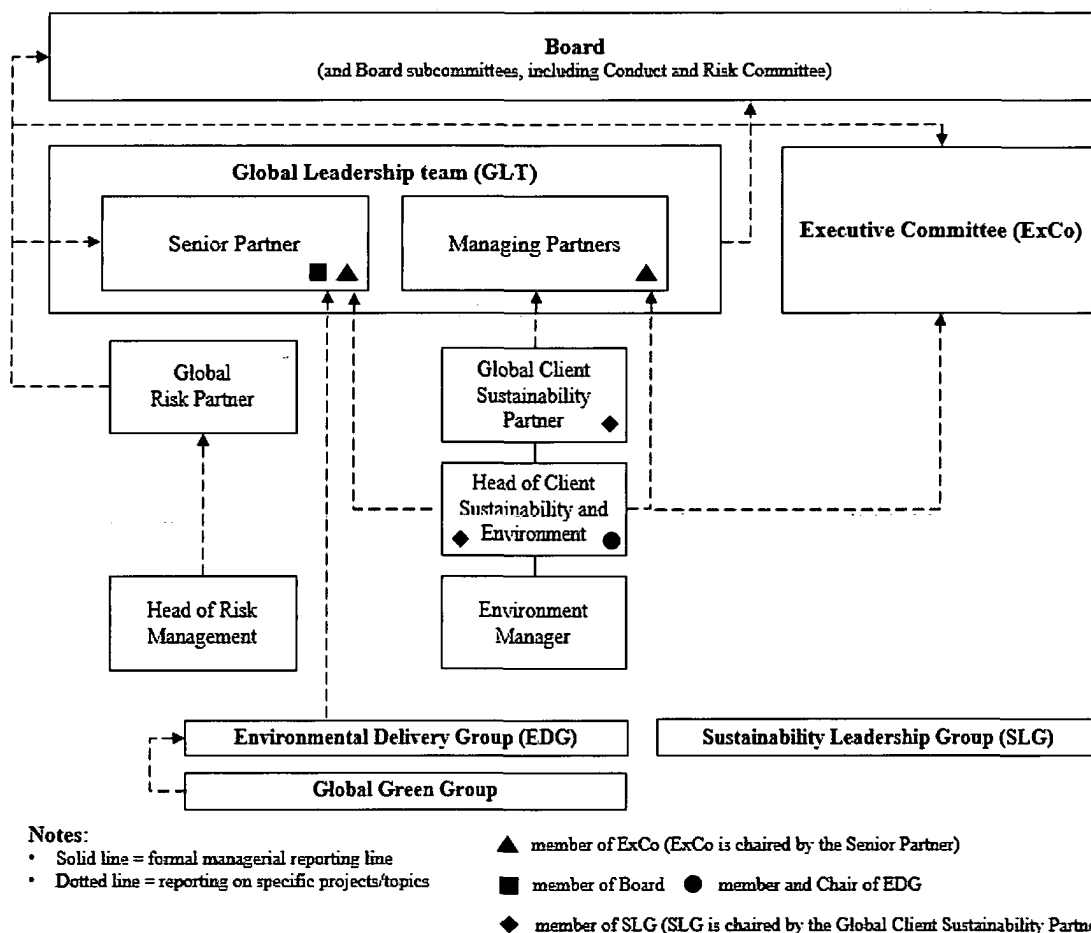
Board
(and Board subcommittees, including Conduct and Risk Committee)

Global Leadership team (GLT)

Senior Partner

Managing Partners

Executive Committee (ExCo)

Global Risk Partner

Global Client Sustainability Partner

Head of Client Sustainability and Environment

Head of Risk Management

Environment Manager

Environmental Delivery Group (EDG)

Sustainability Leadership Group (SLG)

Global Green Group

Notes:
• Solid line = formal managerial reporting line
• Dotted line = reporting on specific projects/topics

▲ member of ExCo (ExCo is chaired by the Senior Partner)

■ member of Board ● member and Chair of EDG

◆ member of SLG (SLG is chaired by the Global Client Sustainability Partn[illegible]